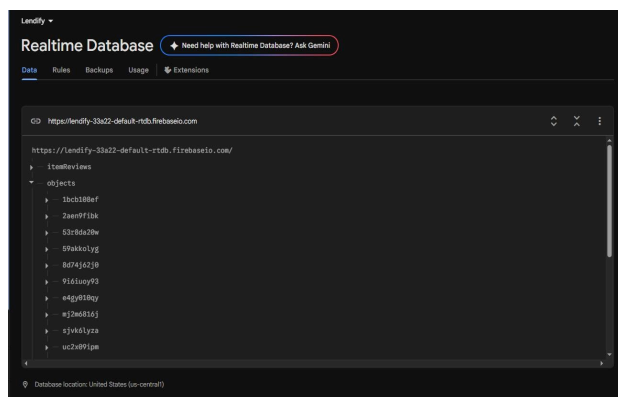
Lendify

Realtime Database

Need help with Realtime Database? Ask Gemini

Data Rules Backups Usage Extensions

https://lendify-33a22-default-rtdb.firebaseio.com

https://lendify-33a22-default-rtdb.firebaseio.com/

itemReviews

objects

1bcb108ef

2aen9fibk

53r8da20w

59akkolyg

8d74j62j0

9i6iuoy93

e4gy010qy

mj2m6816j

sjvk6lyza

uc2x091pm

Database location: United States (us-central1)